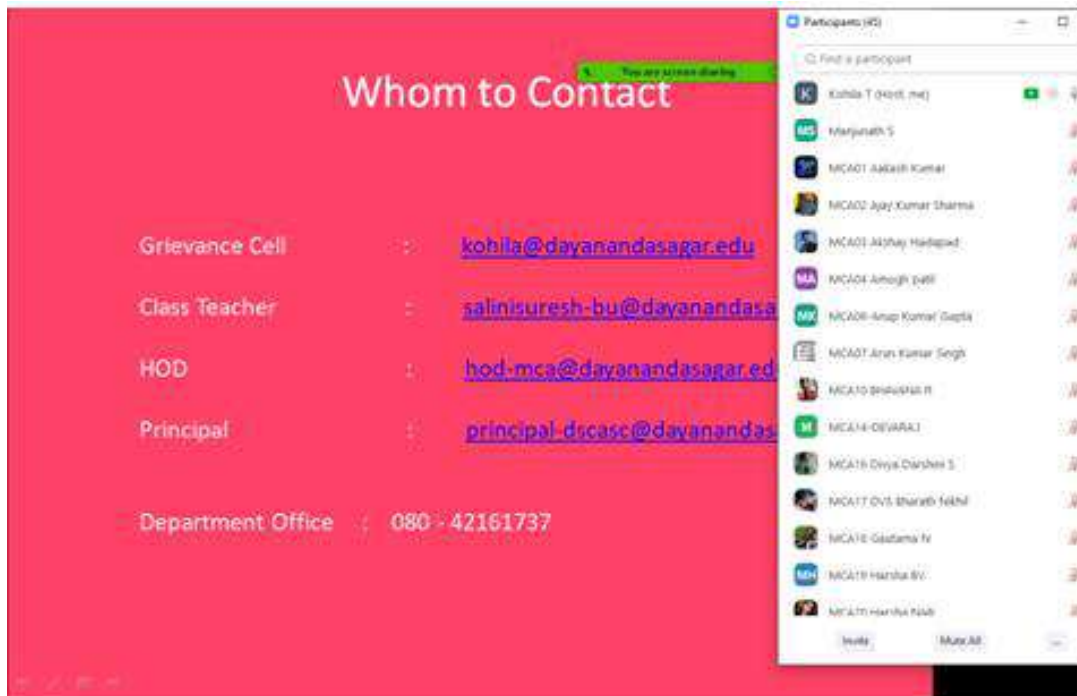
Whom to Contact

You are screen sharing

Grievance Cell : kohila@dayanandasagar.edu

Class Teacher : salinisuresh-bu@dayanandasa

HOD : hod-mca@dayanandasagar.ed

Principal : principal-dscasc@dayanandas

Department Office : 080 - 42161737

Participants (45)

Find a participant

K Kohila T (Host, me)

MS Manjunath S

MCA01 Aakash Kumar

MCA02 Ajay Kumar Sharma

MCA03 Akshay Hadapad

MA MCA04 Amogh patil

MK MCA06-Anup Kumar Gupta

MCA07 Arun Kumar Singh

MCA10 Bhavishah R

M MCA14-DEVARAJ

MCA16 Divya Darshini S

MCA17 DVS Bharath Nikhil

MCA18 Gautama N

MH MCA19 Harsha BV

MCA20 Harsha Naik

Invite

Mute All

...